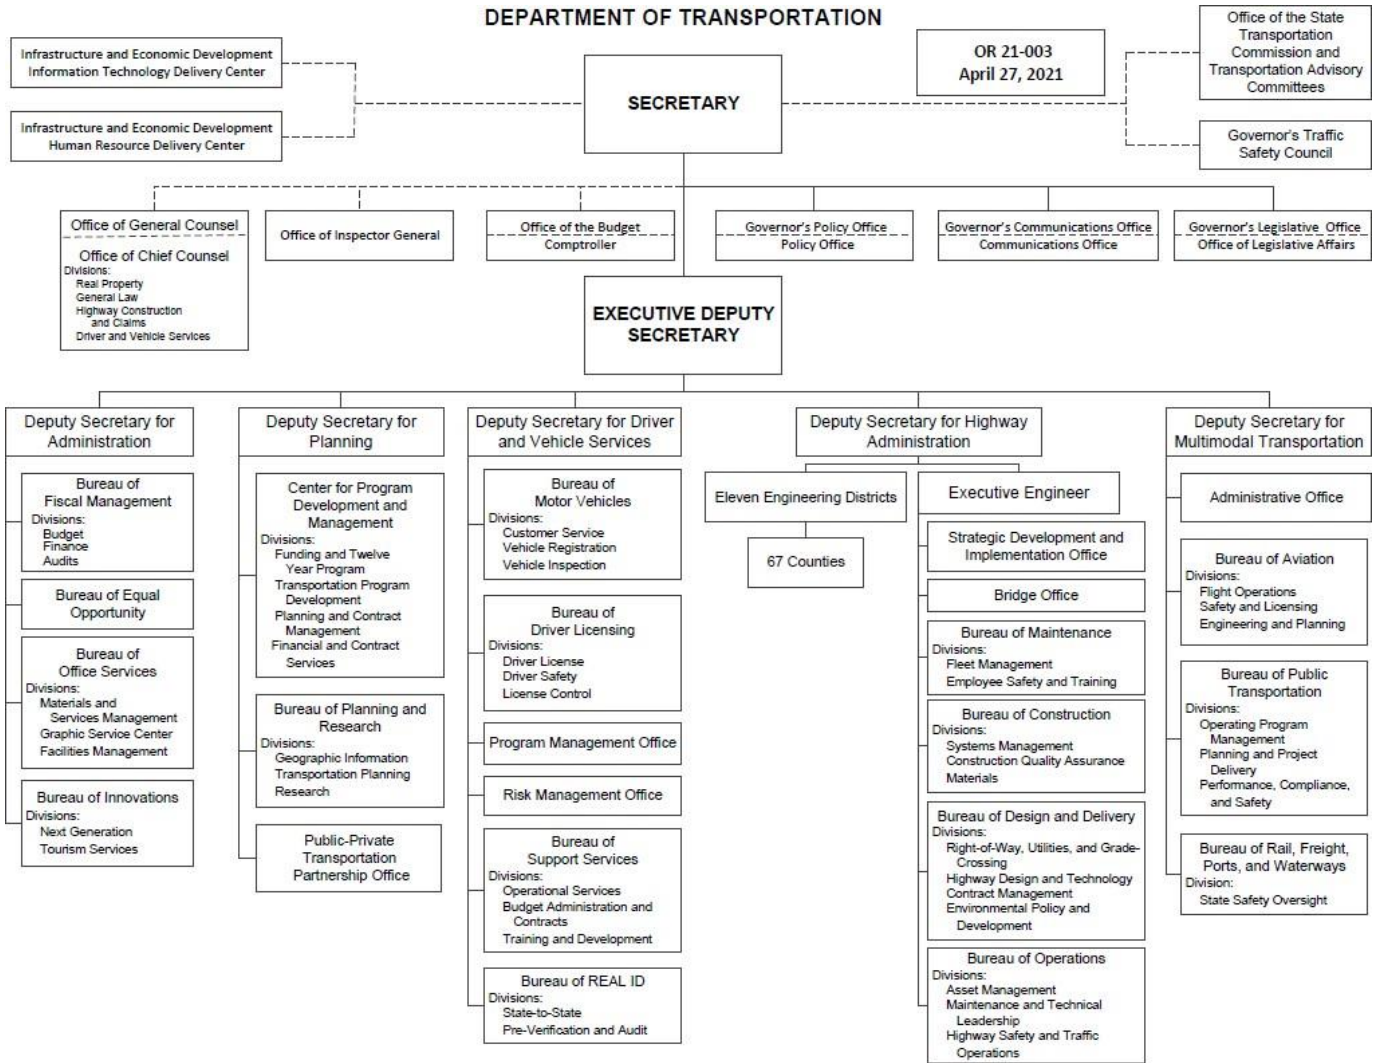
DEPARTMENT OF TRANSPORTATION

Infrastructure and Economic Development Information Technology Delivery Center

Infrastructure and Economic Development Human Resource Delivery Center

SECRETARY

OR 21-003
April 27, 2021

Office of the State Transportation Commission and Transportation Advisory Committees

Governor's Traffic Safety Council

Office of General Counsel

Office of Chief Counsel
Divisions:
Real Property
General Law
Highway Construction and Claims
Driver and Vehicle Services

Office of Inspector General

Office of the Budget
Comptroller

Governor's Policy Office
Policy Office

Governor's Communications Office
Communications Office

Governor's Legislative Office
Office of Legislative Affairs

EXECUTIVE DEPUTY SECRETARY

Deputy Secretary for Administration

Bureau of Fiscal Management
Divisions:
Budget
Finance
Audits

Bureau of Equal Opportunity

Bureau of Office Services
Divisions:
Materials and Services Management
Graphic Service Center
Facilities Management

Bureau of Innovations
Divisions:
Next Generation
Tourism Services

Deputy Secretary for Planning

Center for Program Development and Management
Divisions:
Funding and Twelve Year Program
Transportation Program Development
Planning and Contract Management
Financial and Contract Services

Bureau of Planning and Research
Divisions:
Geographic Information
Transportation Planning
Research

Public-Private Transportation Partnership Office

Deputy Secretary for Driver and Vehicle Services

Bureau of Motor Vehicles
Divisions:
Customer Service
Vehicle Registration
Vehicle Inspection

Bureau of Driver Licensing
Divisions:
Driver License
Driver Safety
License Control

Program Management Office

Risk Management Office

Bureau of Support Services
Divisions:
Operational Services
Budget Administration and Contracts
Training and Development

Bureau of REAL ID
Divisions:
State-to-State
Pre-Verification and Audit

Deputy Secretary for Highway Administration

Eleven Engineering Districts

67 Counties

Executive Engineer

Strategic Development and Implementation Office

Bridge Office

Bureau of Maintenance
Divisions:
Fleet Management
Employee Safety and Training

Bureau of Construction
Divisions:
Systems Management
Construction Quality Assurance
Materials

Bureau of Design and Delivery
Divisions:
Right-of-Way, Utilities, and Grade-Crossing
Highway Design and Technology
Contract Management
Environmental Policy and Development

Bureau of Operations
Divisions:
Asset Management
Maintenance and Technical Leadership
Highway Safety and Traffic Operations

Deputy Secretary for Multimodal Transportation

Administrative Office

Bureau of Aviation
Divisions:
Flight Operations
Safety and Licensing
Engineering and Planning

Bureau of Public Transportation
Divisions:
Operating Program Management
Planning and Project Delivery
Performance, Compliance, and Safety

Bureau of Rail, Freight, Ports, and Waterways
Division:
State Safety Oversight